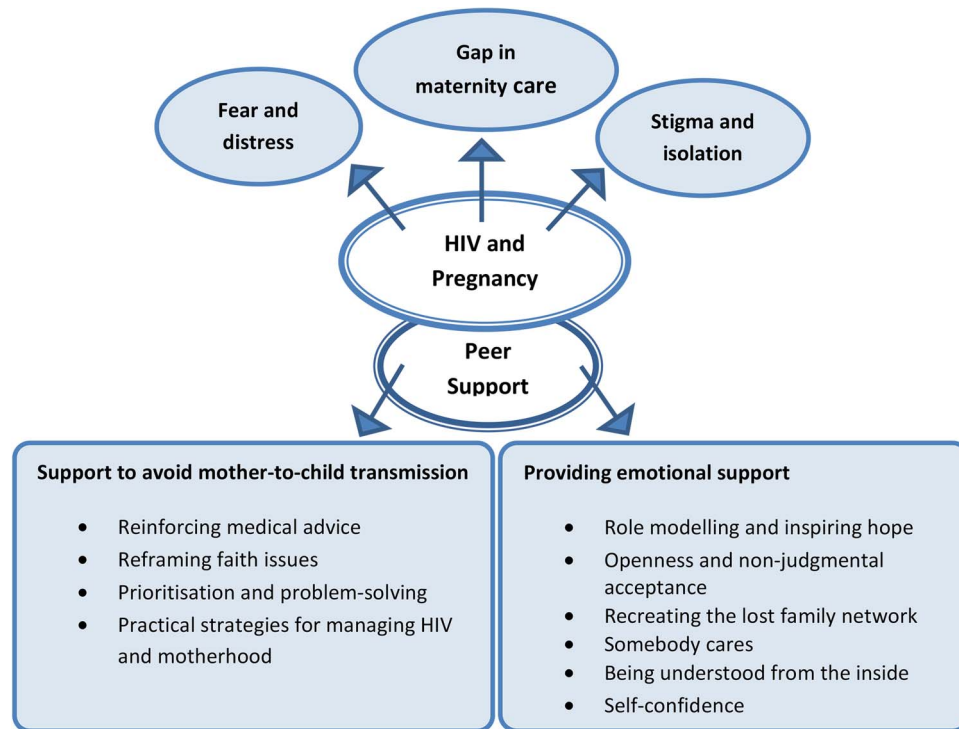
Gap in maternity care

Fear and distress

Stigma and isolation

HIV and Pregnancy

Peer Support

**Support to avoid mother-to-child transmission**

- Reinforcing medical advice
- Reframing faith issues
- Prioritisation and problem-solving
- Practical strategies for managing HIV and motherhood

**Providing emotional support**

- Role modelling and inspiring hope
- Openness and non-judgmental acceptance
- Recreating the lost family network
- Somebody cares
- Being understood from the inside
- Self-confidence